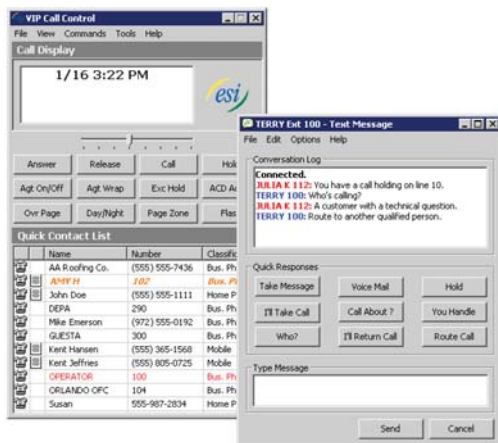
VIP Call Control

File View Commands Tools Help

Call Display

1/16 3:22 PM

esi

Answer | Release | Call | Hol
Agt On/Off | Agt Wrap | Exc Hold | ACD A
Ovr Page | Day/Night | Page Zone | Flas

Quick Contact List

| Name | Number | Classifi |
|---|---|---|
| AA Roofing Co. | (555) 555-7436 | Bus. Ph |
| AMY H | 102 | Bus. P |
| John Doe | (555) 555-1111 | Home P |
| DEPA | 290 | Bus. Ph |
| Mike Emerson | (972) 555-0192 | Bus. Ph |
| GUESTA | 300 | Bus. Ph |
| Kent Hansen | (555) 365-1568 | Mobile |
| Kent Jeffries | (555) 805-0725 | Mobile |
| OPERATOR | 100 | Bus. Ph |
| ORLANDO OFC | 104 | Bus. Ph |
| Susan | 555-987-2834 | Home P |

TERRY Ext 100 - Text Message

File Edit Options Help

Conversation Log

Connected.
JULIA K 112: You have a call holding on line 10.
TERRY 100: Who's calling?
JULIA K 112: A customer with a technical question.
TERRY 100: Route to another qualified person.

Quick Responses

Take Message | Voice Mail | Hold
I'll Take Call | Call About ? | You Handle
Who? | I'll Return Call | Route Call

Type Message

Send | Cancel